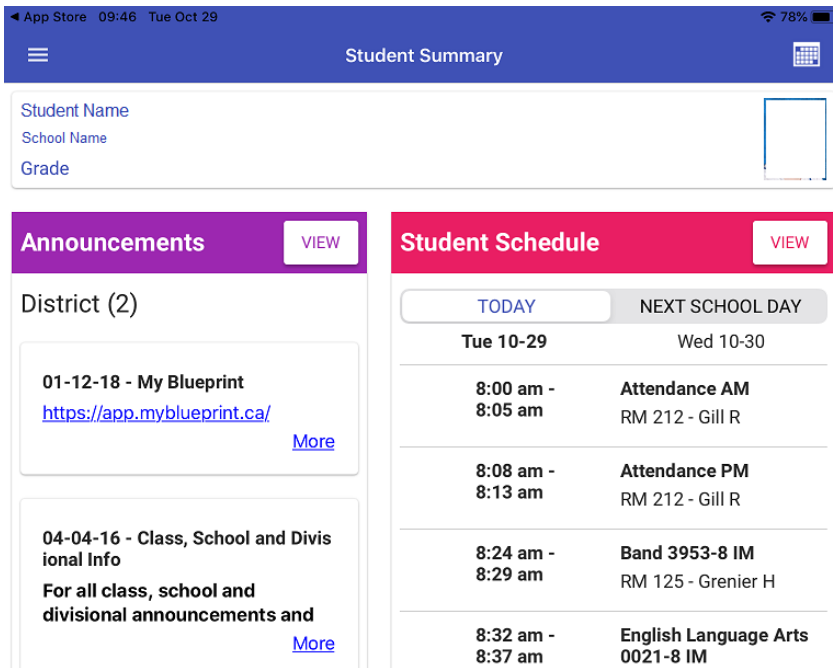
◂ App Store 09:46 Tue Oct 29

78%

Student Summary

Student Name
School Name
Grade

Announcements
VIEW

District (2)

01-12-18 - My Blueprint
https://app.myblueprint.ca/
More

04-04-16 - Class, School and Divisional Info
For all class, school and divisional announcements and
More

Student Schedule
VIEW

TODAY
NEXT SCHOOL DAY
Tue 10-29
Wed 10-30

| | |
|---|---|
| 8:00 am - 8:05 am | Attendance AM RM 212 - Gill R |
| 8:08 am - 8:13 am | Attendance PM RM 212 - Gill R |
| 8:24 am - 8:29 am | Band 3953-8 IM RM 125 - Grenier H |
| 8:32 am - 8:37 am | English Language Arts 0021-8 IM |